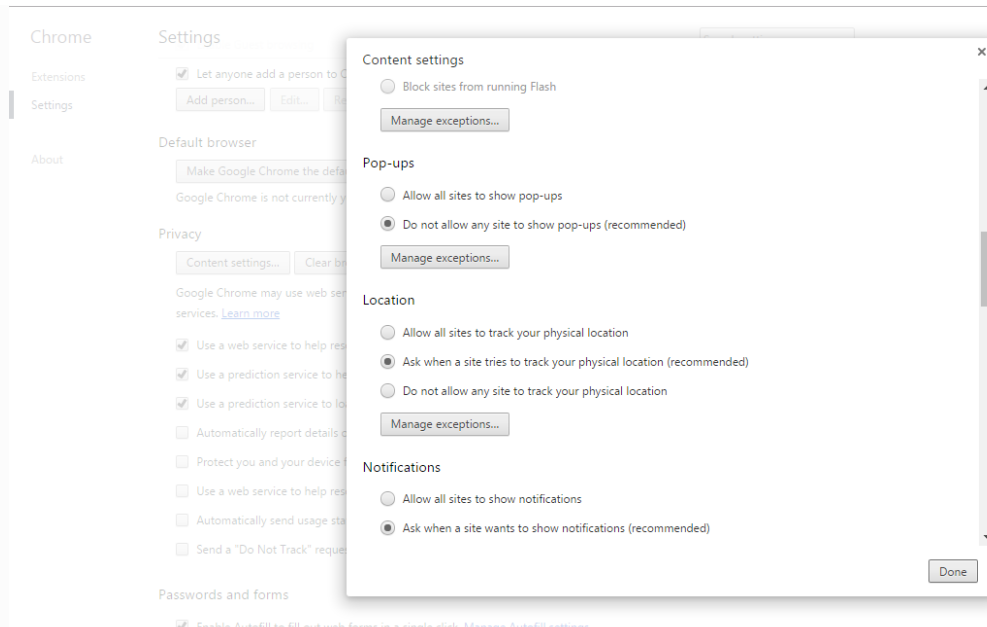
Chrome

Extensions

Settings

About

Settings

Let anyone add a person to C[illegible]

Add person... Edit... Re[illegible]

Default browser

Make Google Chrome the defa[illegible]

Google Chrome is not currently y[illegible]

Privacy

Content settings... Clear br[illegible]

Google Chrome may use web ser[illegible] services. Learn more

Use a web service to help res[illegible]

Use a prediction service to he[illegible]

Use a prediction service to lo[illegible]

Automatically report details o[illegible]

Protect you and your device f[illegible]

Use a web service to help res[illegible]

Automatically send usage sta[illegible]

Send a "Do Not Track" reque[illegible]

Passwords and forms

Content settings

×

Block sites from running Flash

Manage exceptions...

Pop-ups

Allow all sites to show pop-ups

Do not allow any site to show pop-ups (recommended)

Manage exceptions...

Location

Allow all sites to track your physical location

Ask when a site tries to track your physical location (recommended)

Do not allow any site to track your physical location

Manage exceptions...

Notifications

Allow all sites to show notifications

Ask when a site wants to show notifications (recommended)

Done